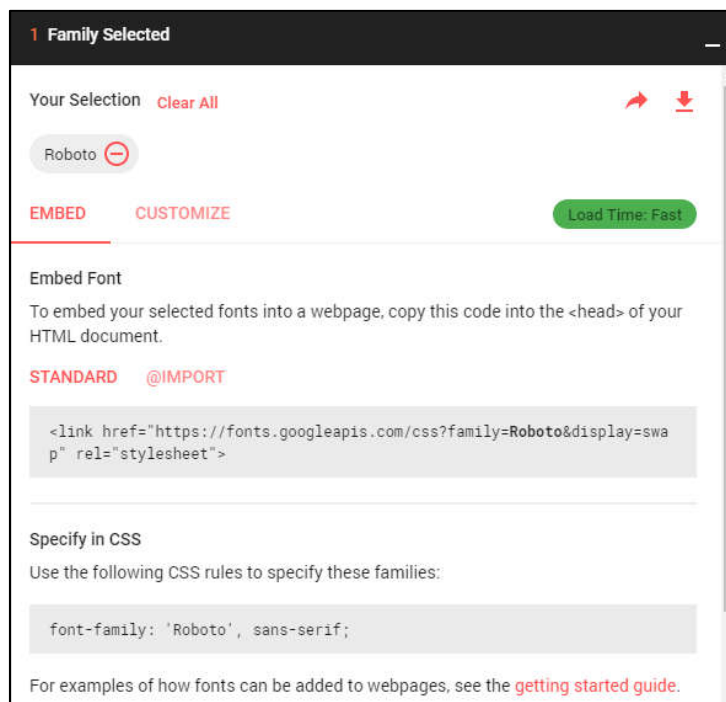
1 Family Selected

Your Selection Clear All

Roboto

EMBED CUSTOMIZE Load Time: Fast

Embed Font

To embed your selected fonts into a webpage, copy this code into the <head> of your HTML document.

STANDARD @IMPORT

<link href="https://fonts.googleapis.com/css?family=Roboto&display=swap" rel="stylesheet">

Specify in CSS

Use the following CSS rules to specify these families:

font-family: 'Roboto', sans-serif;

For examples of how fonts can be added to webpages, see the getting started guide.